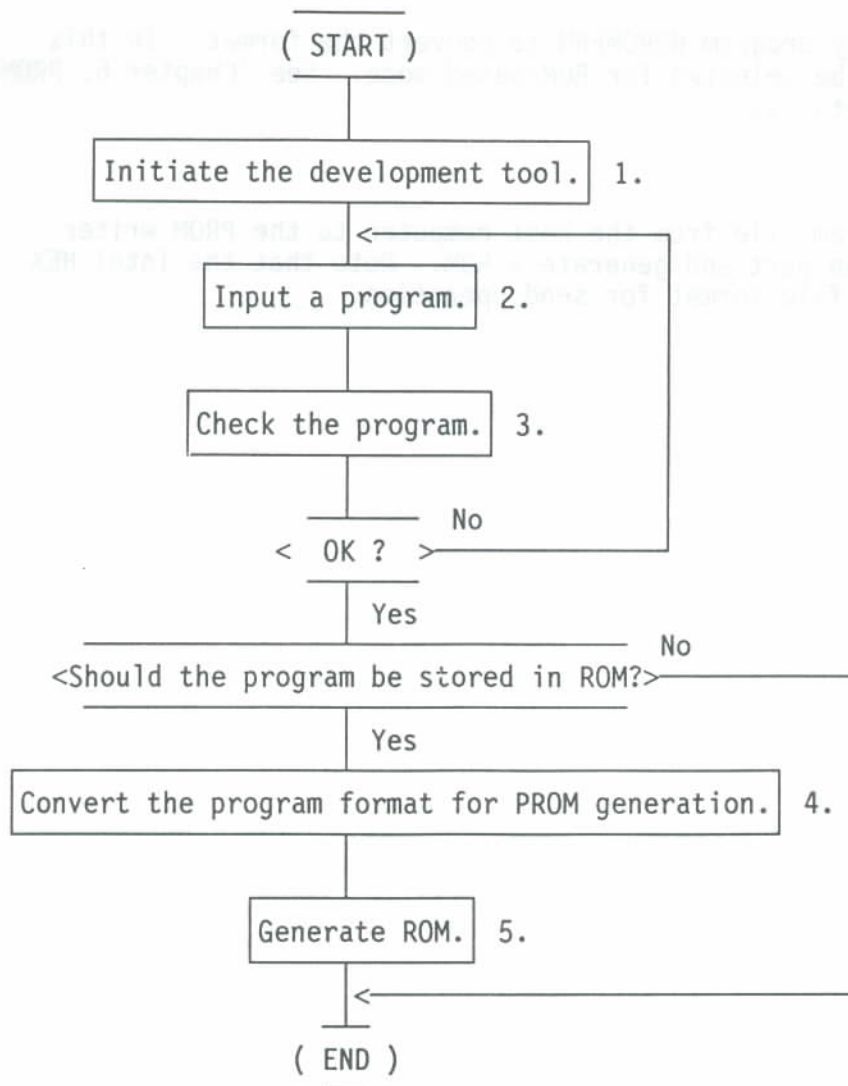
( START )

Initiate the development tool. 1.

Input a program. 2.

Check the program. 3.

< OK ? > No

Yes

<Should the program be stored in ROM?> No

Yes

Convert the program format for PROM generation. 4.

Generate ROM. 5.

( END )